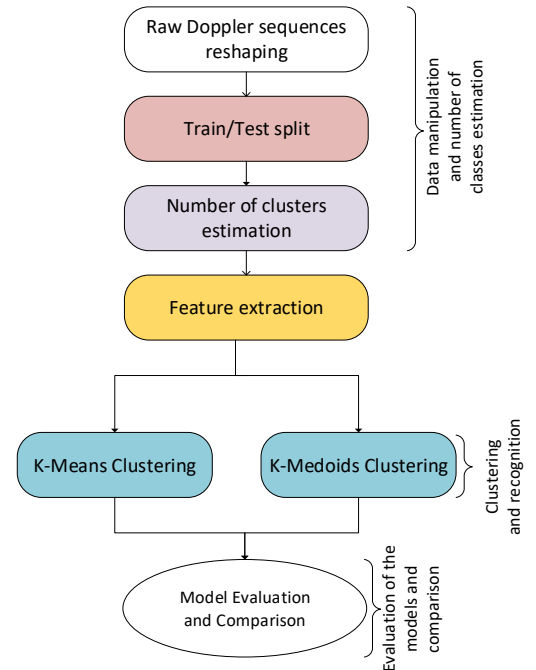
Raw Doppler sequences reshaping

Train/Test split

Number of clusters estimation

Data manipulation and number of classes estimation

Feature extraction

K-Means Clustering

K-Medoids Clustering

Clustering and recognition

Model Evaluation and Comparison

Evaluation of the models and comparison